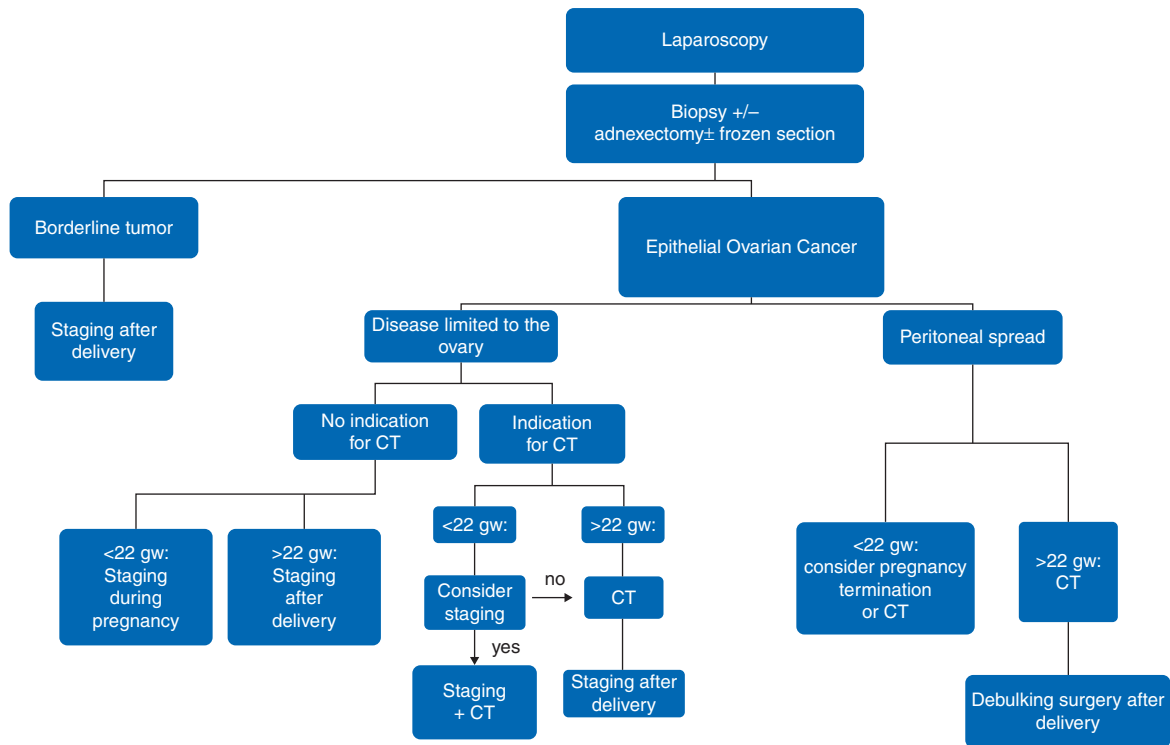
Laparoscopy

Biopsy +/– adnexectomy± frozen section

Borderline tumor

Staging after delivery

Epithelial Ovarian Cancer

Disease limited to the ovary

Peritoneal spread

No indication for CT

Indication for CT

<22 gw: Staging during pregnancy

>22 gw: Staging after delivery

<22 gw:

>22 gw:

Consider staging

no

CT

yes

Staging + CT

Staging after delivery

<22 gw: consider pregnancy termination or CT

>22 gw: CT

Debulking surgery after delivery